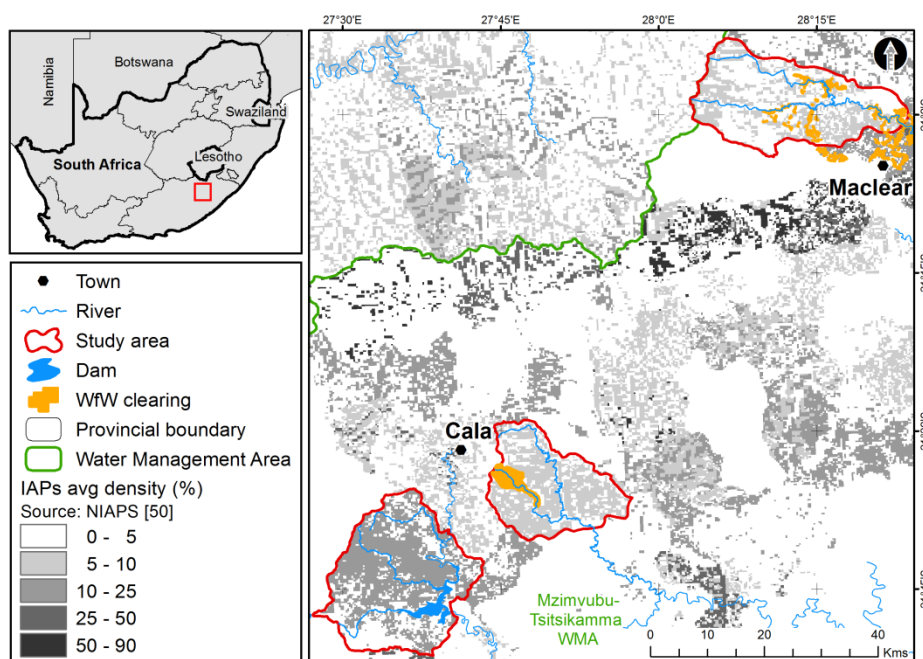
Namibia
Botswana
Swaziland
South Africa
Lesotho

Town
River
Study area
Dam
WfW clearing
Provincial boundary
Water Management Area
IAPs avg density (%)
Source: NIAPS [50]
0 - 5
5 - 10
10 - 25
25 - 50
50 - 90

27°30'E
27°45'E
28°0'E
28°15'E

Maclear
Cala
Mzimvubu-Tsitsikamma WMA
0
10
20
40
Kms